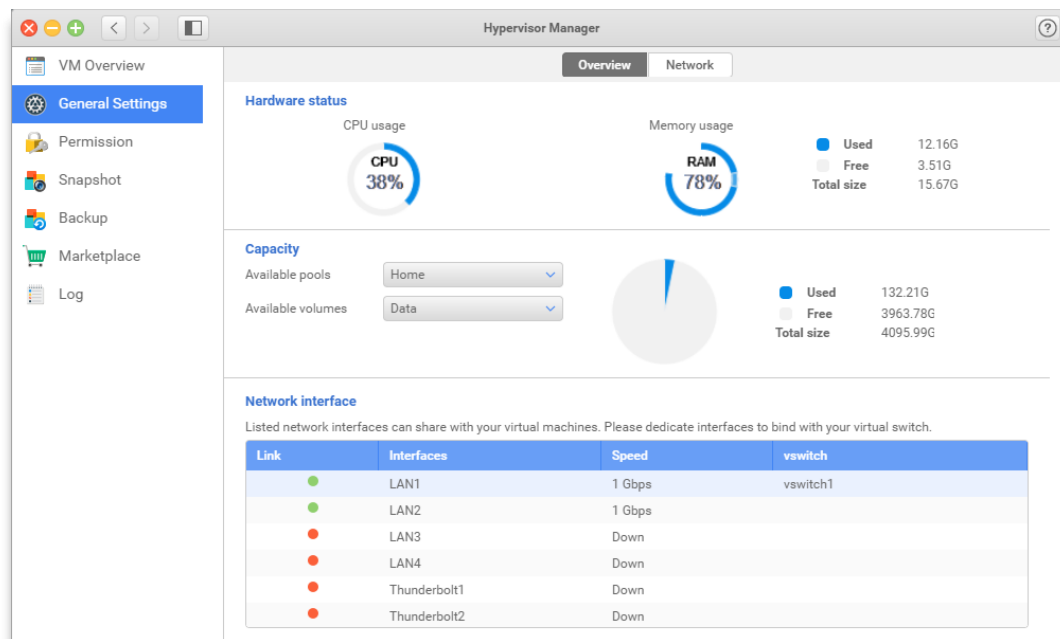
Hypervisor Manager

VM Overview
General Settings
Permission
Snapshot
Backup
Marketplace
Log

Overview
Network

Hardware status

CPU usage
CPU
38%

Memory usage
RAM
78%

Used 12.16G
Free 3.51G
Total size 15.67G

Capacity

Available pools Home
Available volumes Data

Used 132.21G
Free 3963.78G
Total size 4095.99G

Network interface

Listed network interfaces can share with your virtual machines. Please dedicate interfaces to bind with your virtual switch.

| Link | Interfaces | Speed | vswitch |
|---|---|---|---|
| | LAN1 | 1 Gbps | vswitch1 |
| | LAN2 | 1 Gbps | |
| | LAN3 | Down | |
| | LAN4 | Down | |
| | Thunderbolt1 | Down | |
| | Thunderbolt2 | Down | |